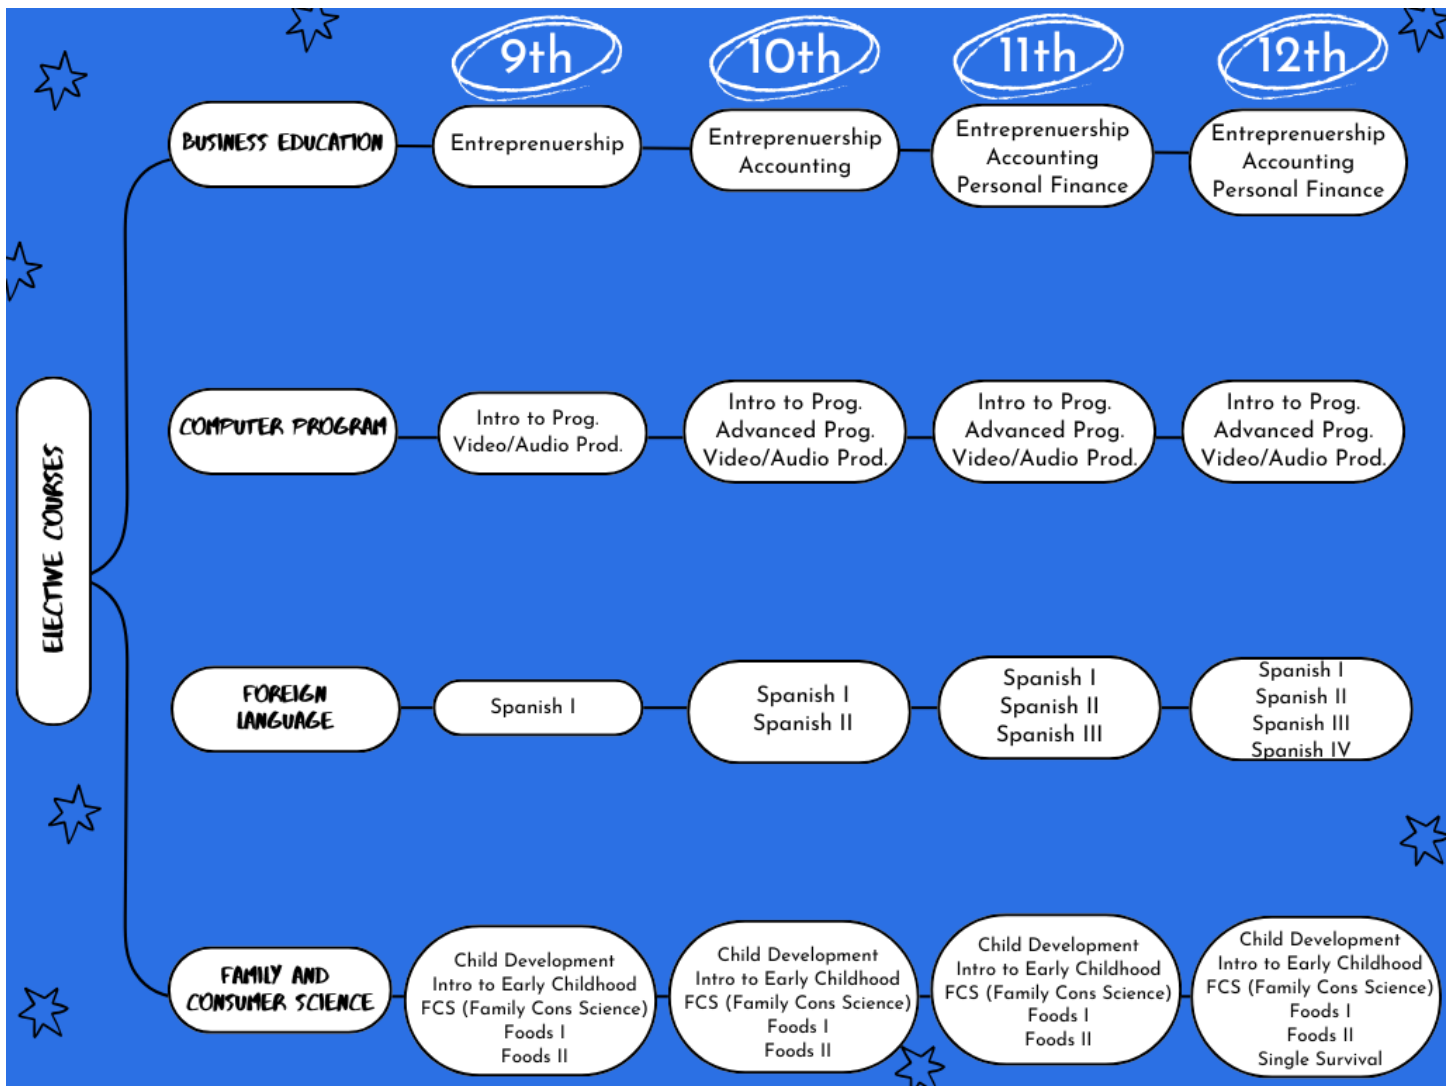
9th

10th

11th

12th

ELECTIVE COURSES

BUSINESS EDUCATION

Entrepreneurship

Entrepreneurship
Accounting

Entrepreneurship
Accounting
Personal Finance

Entrepreneurship
Accounting
Personal Finance

COMPUTER PROGRAM

Intro to Prog.
Video/Audio Prod.

Intro to Prog.
Advanced Prog.
Video/Audio Prod.

Intro to Prog.
Advanced Prog.
Video/Audio Prod.

Intro to Prog.
Advanced Prog.
Video/Audio Prod.

FOREIGN LANGUAGE

Spanish I

Spanish I
Spanish II

Spanish I
Spanish II
Spanish III

Spanish I
Spanish II
Spanish III
Spanish IV

FAMILY AND CONSUMER SCIENCE

Child Development
Intro to Early Childhood
FCS (Family Cons Science)
Foods I
Foods II

Child Development
Intro to Early Childhood
FCS (Family Cons Science)
Foods I
Foods II

Child Development
Intro to Early Childhood
FCS (Family Cons Science)
Foods I
Foods II

Child Development
Intro to Early Childhood
FCS (Family Cons Science)
Foods I
Foods II
Single Survival